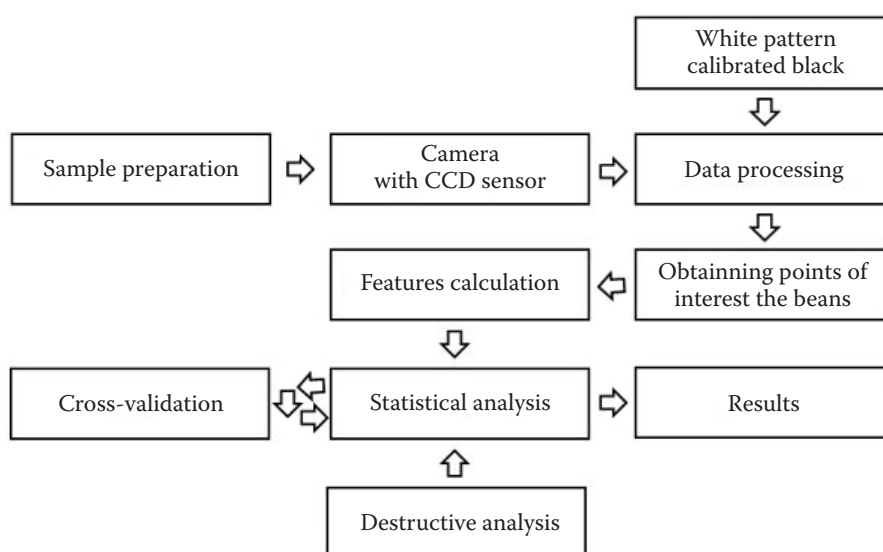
White pattern calibrated black

Sample preparation

Camera with CCD sensor

Data processing

Features calculation

Obtainning points of interest the beans

Cross-validation

Statistical analysis

Results

Destructive analysis